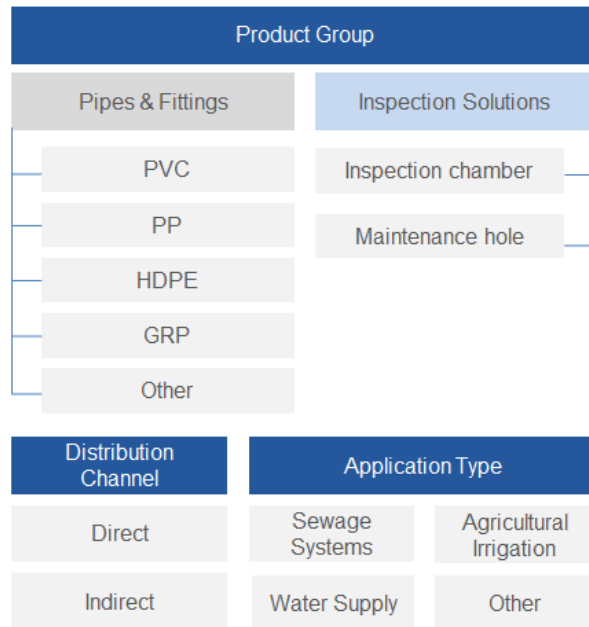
Product Group

Pipes & Fittings

PVC

PP

HDPE

GRP

Other

Inspection Solutions

Inspection chamber

Maintenance hole

Distribution Channel

Direct

Indirect

Application Type

Sewage Systems

Agricultural Irrigation

Water Supply

Other